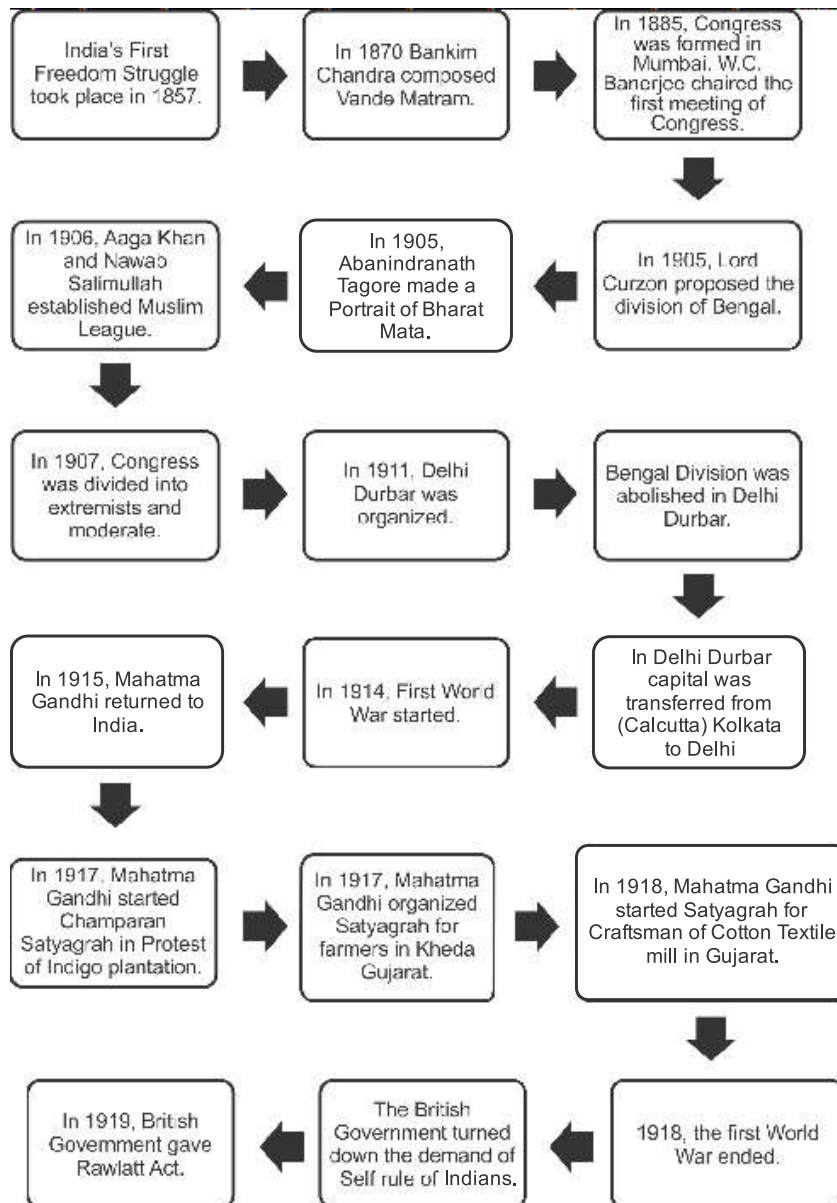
India's First Freedom Struggle took place in 1857.

In 1870 Bankim Chandra composed Vande Matram.

In 1885, Congress was formed in Mumbai. W.C. Banerjee chaired the first meeting of Congress.

In 1905, Lord Curzon proposed the division of Bengal.

In 1905, Abanindranath Tagore made a Portrait of Bharat Mata.

In 1906, Aaga Khan and Nawab Salimullah established Muslim League.

In 1907, Congress was divided into extremists and moderate.

In 1911, Delhi Durbar was organized.

Bengal Division was abolished in Delhi Durbar.

In Delhi Durbar capital was transferred from (Calcutta) Kolkata to Delhi

In 1914, First World War started.

In 1915, Mahatma Gandhi returned to India.

In 1917, Mahatma Gandhi started Champaran Satyagrah in Protest of Indigo plantation.

In 1917, Mahatma Gandhi organized Satyagrah for farmers in Kheda Gujarat.

In 1918, Mahatma Gandhi started Satyagrah for Craftsman of Cotton Textile mill in Gujarat.

1918, the first World War ended.

The British Government turned down the demand of Self rule of Indians.

In 1919, British Government gave Rawlatt Act.